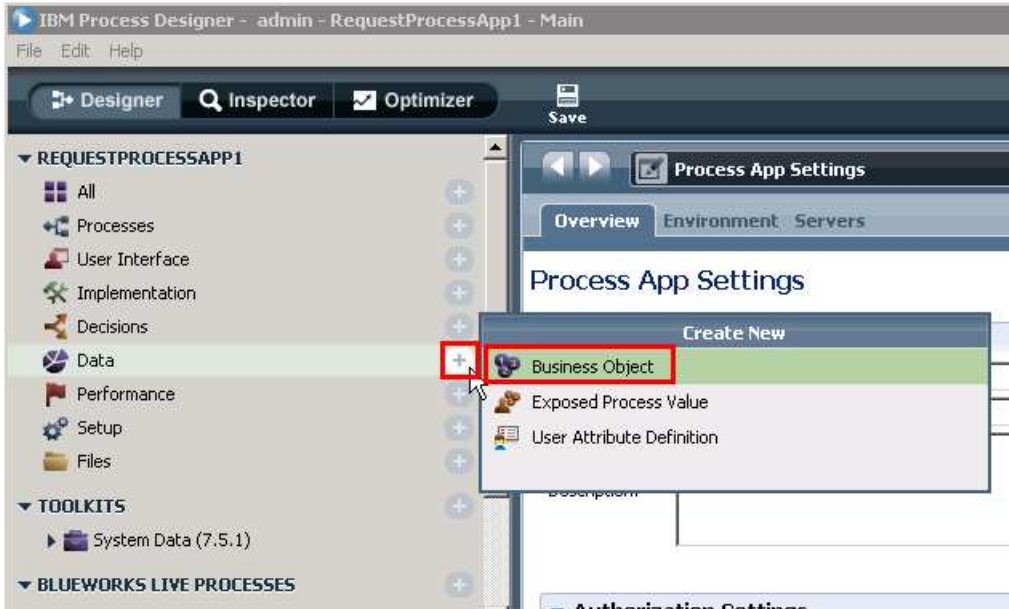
IBM Process Designer - admin - RequestProcessApp1 - Main

File Edit Help

Designer Inspector Optimizer Save

▾ REQUESTPROCESSAPP1
All
Processes
User Interface
Implementation
Decisions
Data
Performance
Setup
Files

▾ TOOLKITS
System Data (7.5.1)

▾ BLUEWORKS LIVE PROCESSES

Process App Settings

Overview Environment Servers

Process App Settings

Create New
Business Object
Exposed Process Value
User Attribute Definition

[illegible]

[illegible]